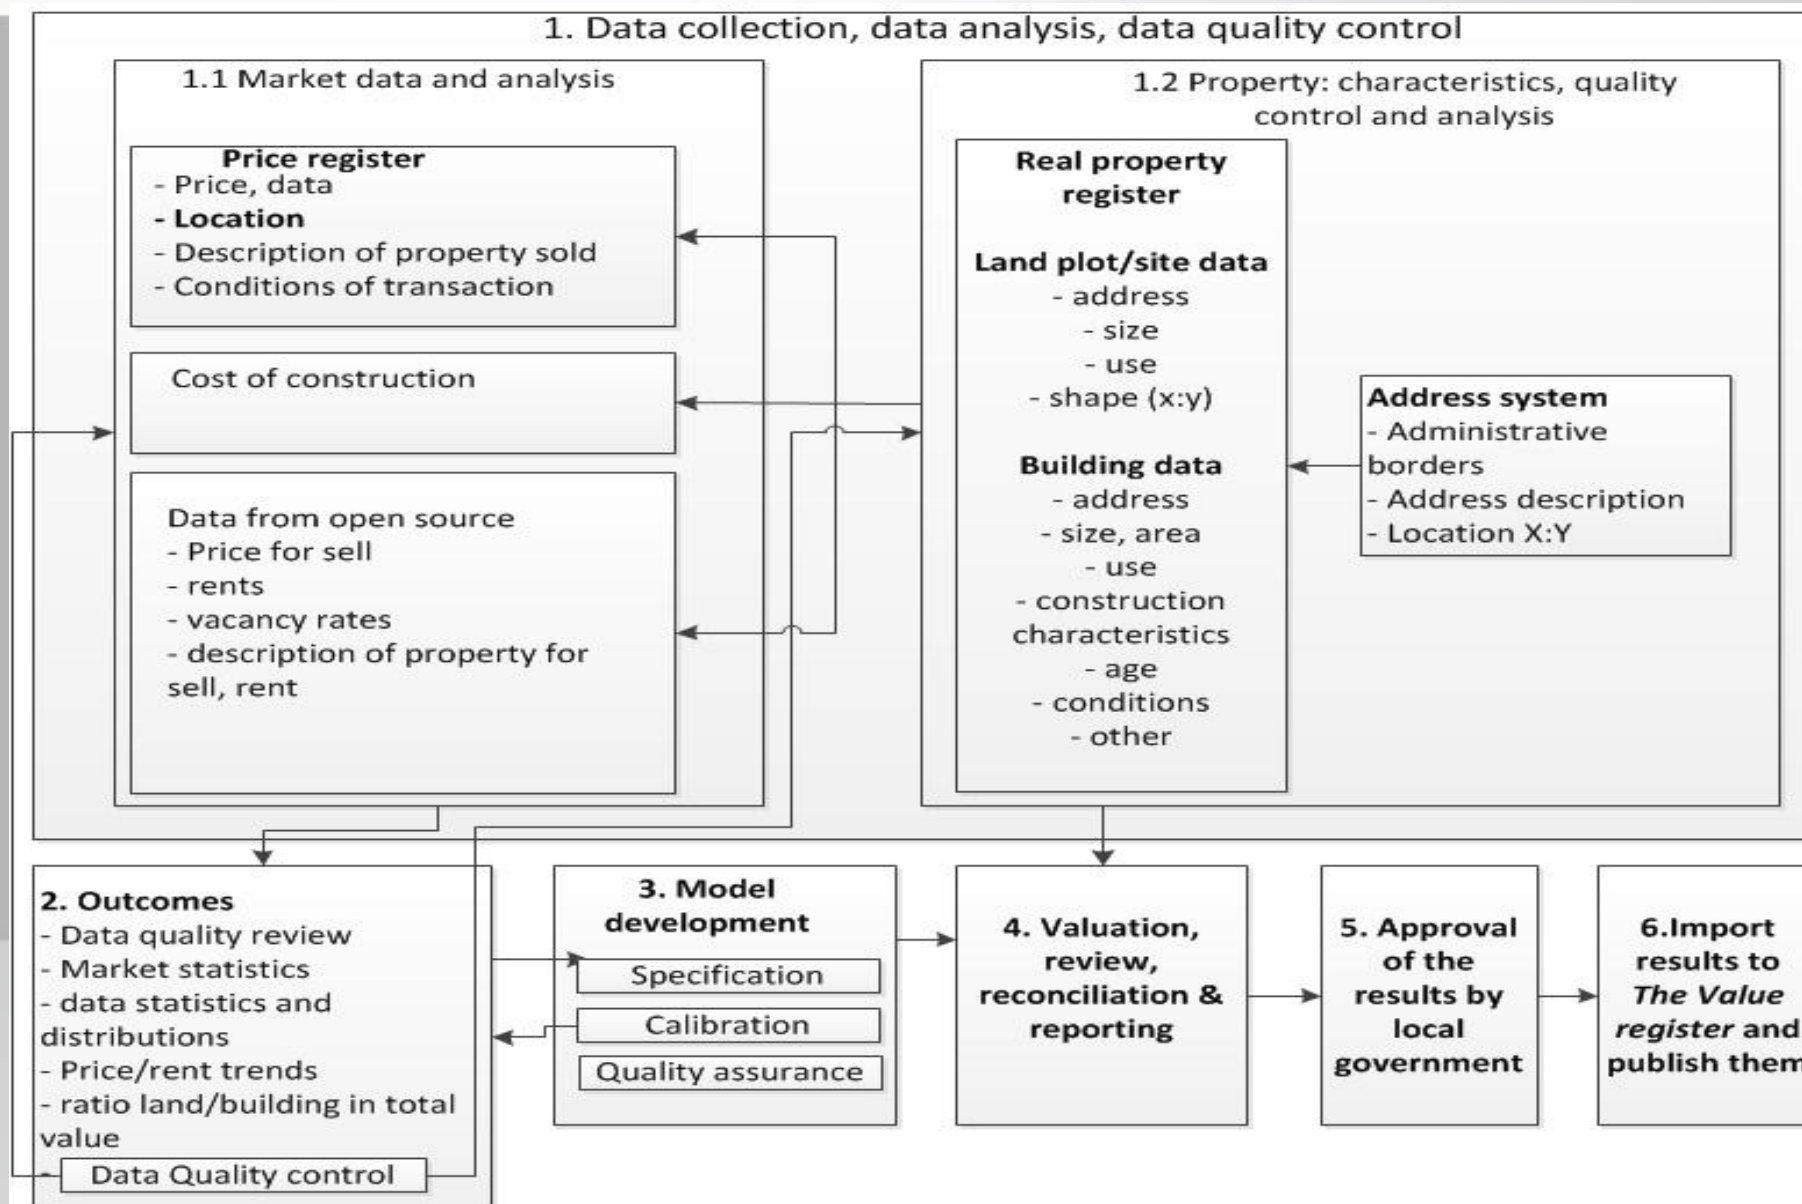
1. Data collection, data analysis, data quality control

1.1 Market data and analysis

Price register
- Price, data
- Location
- Description of property sold
- Conditions of transaction

Cost of construction

Data from open source
- Price for sell
- rents
- vacancy rates
- description of property for sell, rent

1.2 Property: characteristics, quality control and analysis

Real property register

Land plot/site data
- address
- size
- use
- shape (x:y)

Building data
- address
- size, area
- use
- construction characteristics
- age
- conditions
- other

Address system
- Administrative borders
- Address description
- Location X:Y

2. Outcomes
- Data quality review
- Market statistics
- data statistics and distributions
- Price/rent trends
- ratio land/building in total value
- Data Quality control

3. Model development
Specification
Calibration
Quality assurance

4. Valuation, review, reconciliation & reporting

5. Approval of the results by local government

6.Import results to The Value register and publish them